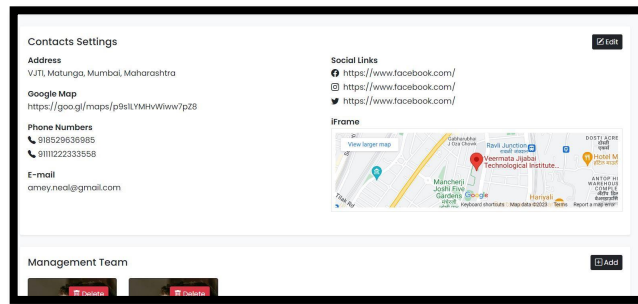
Contacts Settings

Edit

Address
VJTI, Matunga, Mumbai, Maharashtra

Google Map
https://goo.gl/maps/p9s1LYMHvWiww7pZ8

Phone Numbers
918529636985
91111222333558

E-mail
amey.neal@gmail.com

Social Links
https://www.facebook.com/
https://www.facebook.com/
https://www.facebook.com/

iFrame

View larger map
Gabhanbhai J Oza Chowk
Ravli Junction
Veermata Jijabai Technological Institute...
DOSTI ACRE
Hotel M
Mancherji Joshi Five Gardens
ANTOP HI WAREHOUS COMPLE
Hariyali
Google
Keyboard shortcuts Map data ©2023 Terms Report a map error

Management Team

Add

Delete
Delete